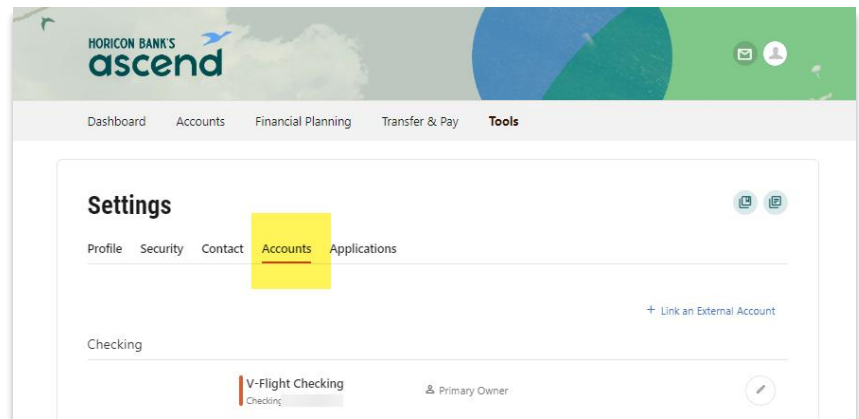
HORICON BANK'S
ascend

Dashboard Accounts Financial Planning Transfer & Pay Tools

Settings

Profile Security Contact Accounts Applications

+ Link an External Account

Checking

V-Flight Checking
Checking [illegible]

Primary Owner